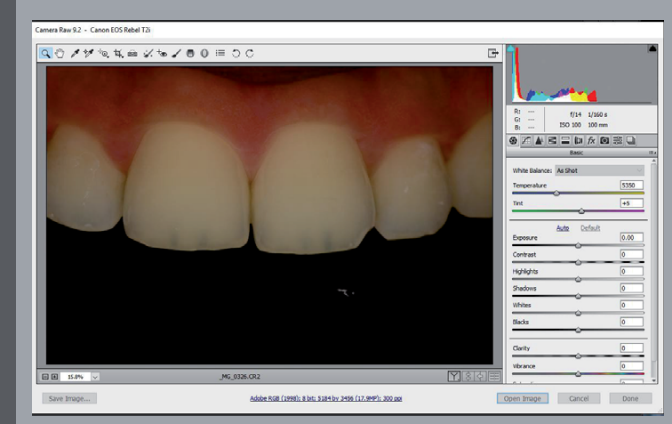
Camera Raw 9.2 - Canon EOS Rebel T2i

R: ---
G: ---
B: ---
f/14 1/160 s
ISO 100 100 mm

Basic

White Balance: As Shot
Temperature 5350
Tint +9

Auto Default
Exposure 0.00
Contrast 0
Highlights 0
Shadows 0
Whites 0
Blacks 0

Clarity 0
Vibrance 0

15.8%
_MG_0326.CR2

Save Image...
Adobe RGB (1998); 8 bit; 5184 by 3456 (17.9MP); 300 ppi
Open Image
Cancel
Done